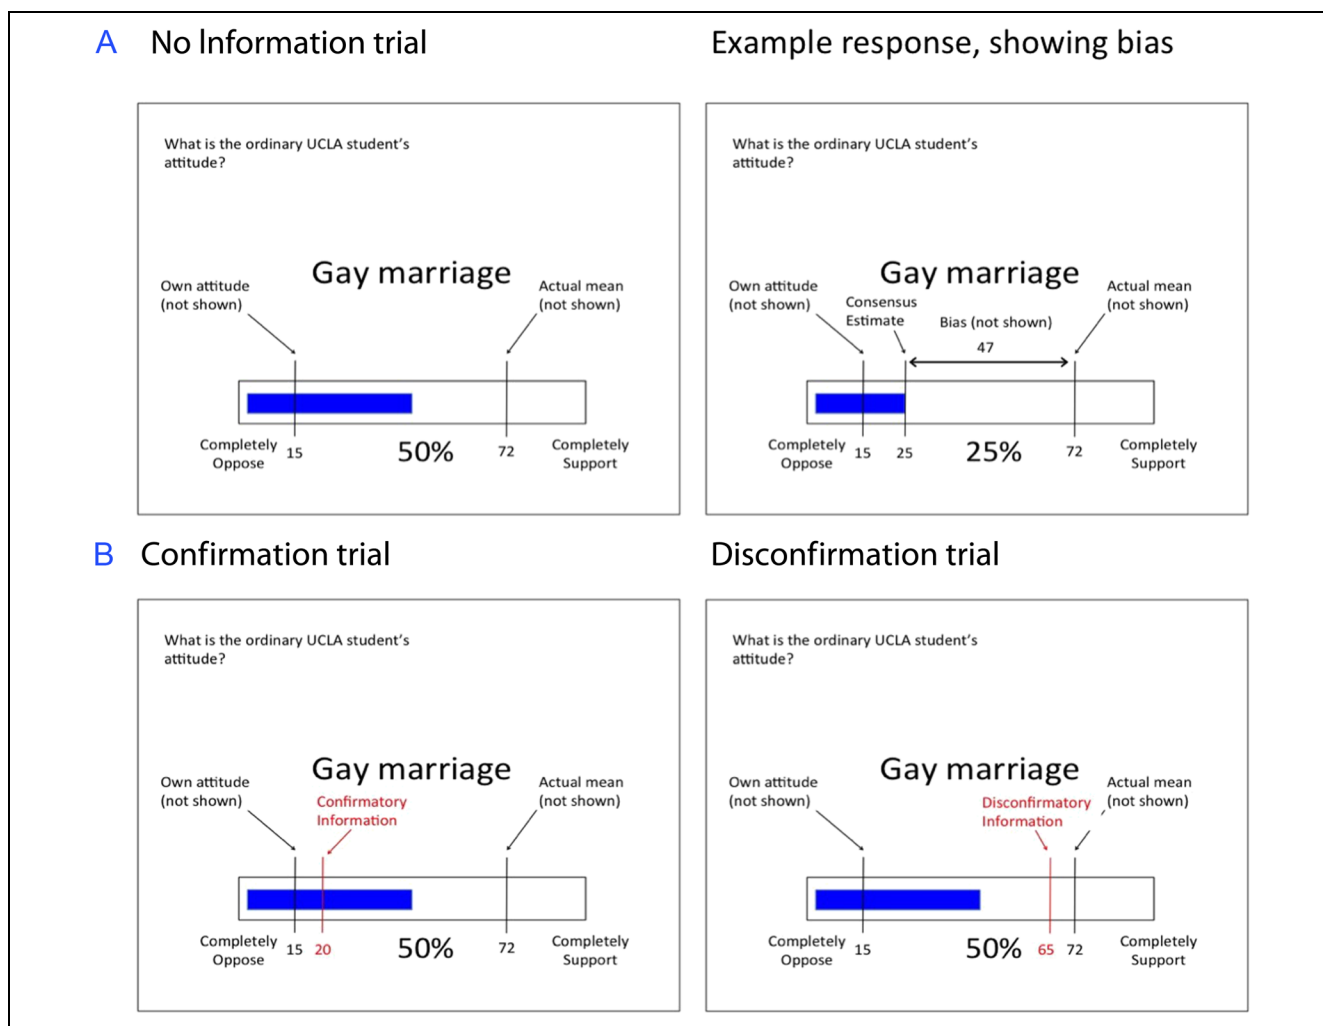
A No Information trial

What is the ordinary UCLA student's attitude?

Own attitude (not shown)

Gay marriage

Actual mean (not shown)

Completely Oppose 15 50% 72 Completely Support

Example response, showing bias

What is the ordinary UCLA student's attitude?

Own attitude (not shown)

Gay marriage

Consensus Estimate

Bias (not shown)

47

Actual mean (not shown)

Completely Oppose 15 25 25% 72 Completely Support

B Confirmation trial

What is the ordinary UCLA student's attitude?

Own attitude (not shown)

Gay marriage

Confirmatory Information

Actual mean (not shown)

Completely Oppose 15 20 50% 72 Completely Support

Disconfirmation trial

What is the ordinary UCLA student's attitude?

Own attitude (not shown)

Gay marriage

Disconfirmatory Information

Actual mean (not shown)

Completely Oppose 15 50% 65 72 Completely Support